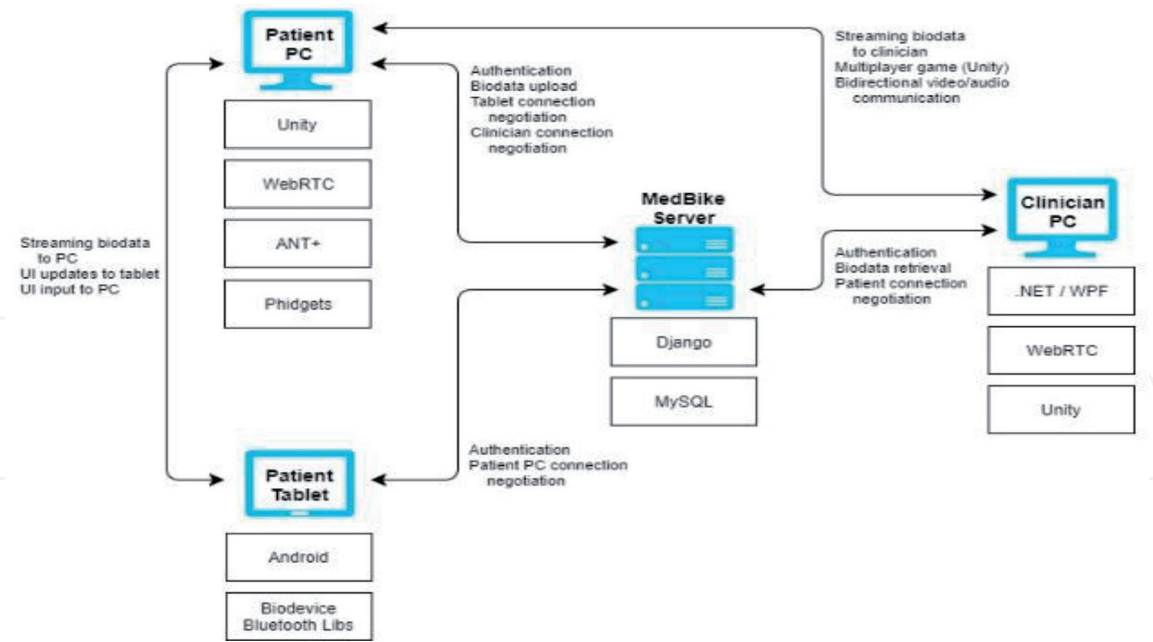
Patient PC

Unity

WebRTC

ANT+

Phidgets

Authentication
Biodata upload
Tablet connection negotiation
Clinician connection negotiation

Streaming biodata to clinician
Multiplayer game (Unity)
Bidirectional video/audio communication

Clinician PC

.NET / WPF

WebRTC

Unity

MedBike Server

Django

MySQL

Authentication
Biodata retrieval
Patient connection negotiation

Streaming biodata to PC
UI updates to tablet
UI input to PC

Authentication
Patient PC connection negotiation

Patient Tablet

Android

Biodevice Bluetooth Libs